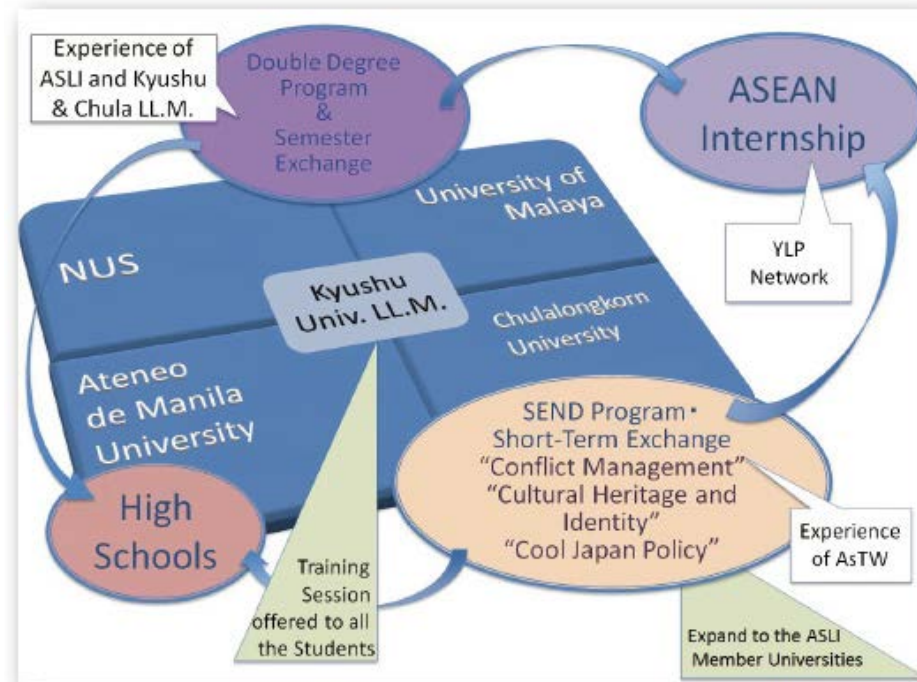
Experience of ASLI and Kyushu & Chula LL.M.

Double Degree Program & Semester Exchange

ASEAN Internship

YLP Network

NUS

University of Malaya

Kyushu Univ. LL.M.

Chulalongkorn University

Ateneo de Manila University

SEND Program・Short-Term Exchange "Conflict Management" "Cultural Heritage and Identity" "Cool Japan Policy"

Experience of AsTW

High Schools

Training Session offered to all the Students

Expand to the ASLI Member Universities